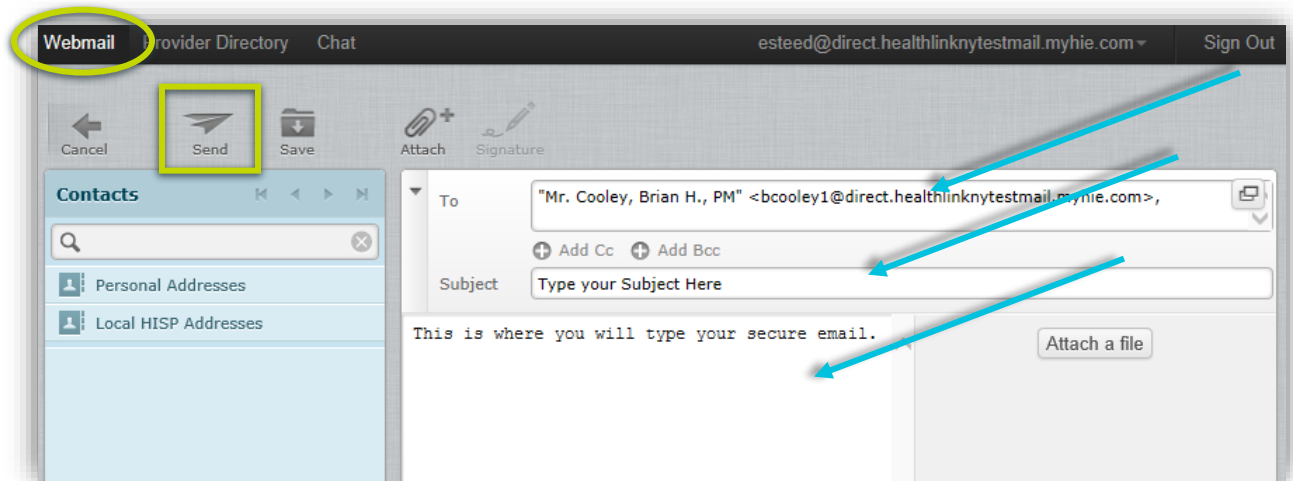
Webmail Provider Directory Chat esteed@direct.healthlinknytestmail.myhie.com Sign Out

Cancel Send Save Attach Signature

Contacts

Personal Addresses

Local HISP Addresses

To "Mr. Cooley, Brian H., PM" <bcooley1@direct.healthlinknytestmail.myhie.com>,

Add Cc Add Bcc

Subject Type your Subject Here

This is where you will type your secure email.

Attach a file